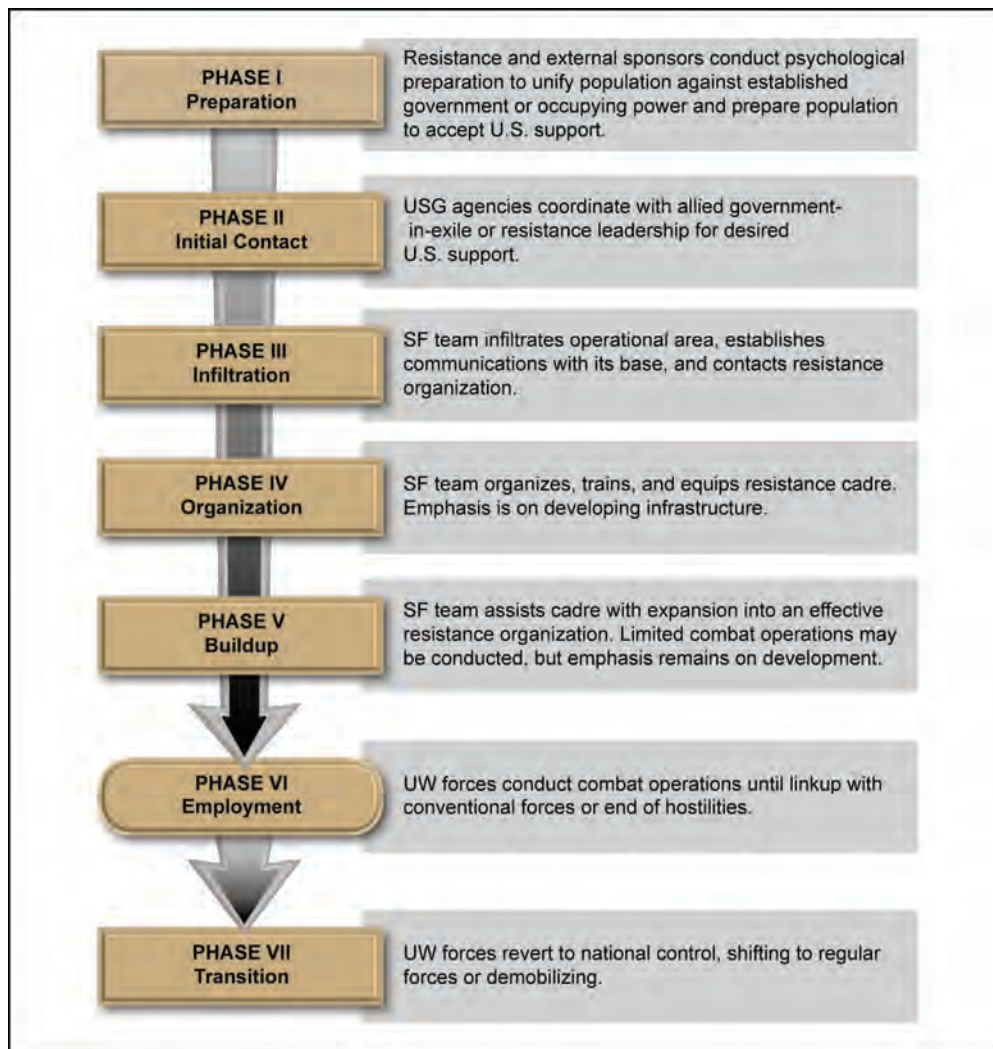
PHASE I
Preparation

Resistance and external sponsors conduct psychological preparation to unify population against established government or occupying power and prepare population to accept U.S. support.

PHASE II
Initial Contact

USG agencies coordinate with allied government-in-exile or resistance leadership for desired U.S. support.

PHASE III
Infiltration

SF team infiltrates operational area, establishes communications with its base, and contacts resistance organization.

PHASE IV
Organization

SF team organizes, trains, and equips resistance cadre. Emphasis is on developing infrastructure.

PHASE V
Buildup

SF team assists cadre with expansion into an effective resistance organization. Limited combat operations may be conducted, but emphasis remains on development.

PHASE VI
Employment

UW forces conduct combat operations until linkup with conventional forces or end of hostilities.

PHASE VII
Transition

UW forces revert to national control, shifting to regular forces or demobilizing.